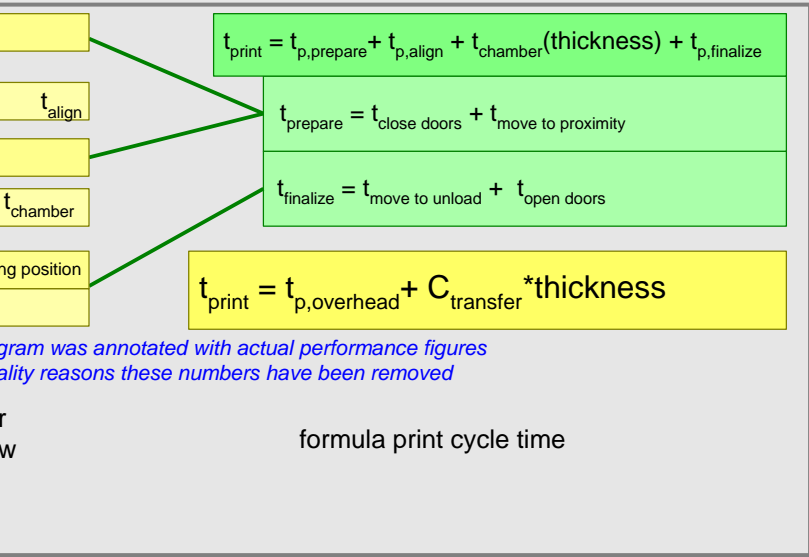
$t_{align}$

$t_{chamber}$

ng position

$t_{print} = t_{p,prepare} + t_{p,align} + t_{chamber}(thickness) + t_{p,finalize}$

$t_{prepare} = t_{close\ doors} + t_{move\ to\ proximity}$

$t_{finalize} = t_{move\ to\ unload} + t_{open\ doors}$

$t_{print} = t_{p,overhead} + C_{transfer}$*thickness

gram was annotated with actual performance figures
ality reasons these numbers have been removed

r
w

formula print cycle time